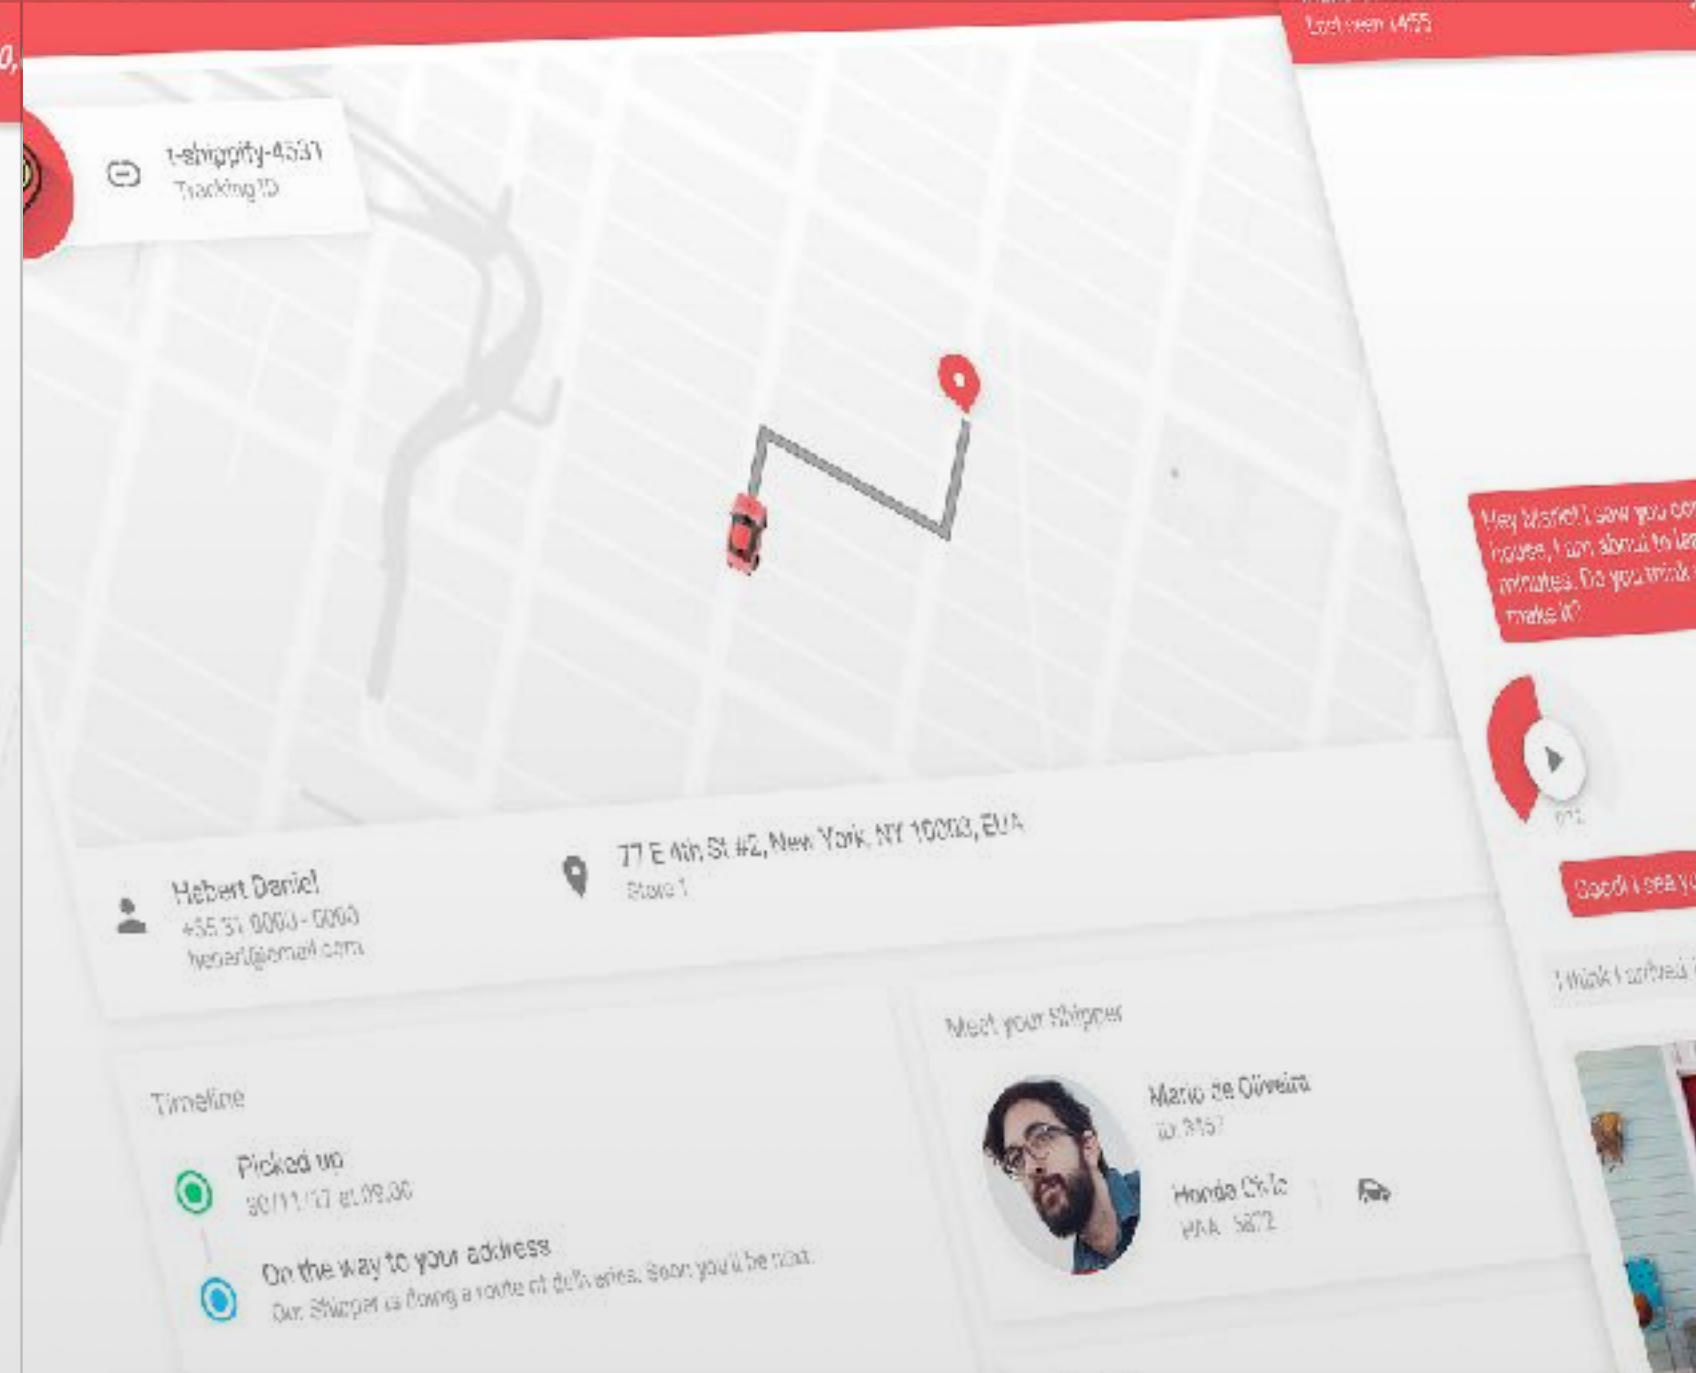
Last seen 14:55

1-shippify-4531
Tracking ID

Hey Mario! I saw you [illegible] house, I am about to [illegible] minutes. Do you think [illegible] make it?

Good! I see y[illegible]

I think I arrived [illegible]

Hebert Daniel
+55 31 0000 - 0000
hebert@email.com

77 E 4th St #2, New York, NY 10003, EUA
Store 1

Timeline

Picked up
30/11/17 at 09:30

On the way to your address
Our Shipper is doing a route of deliveries. Soon you'll be next.

Meet your Shipper

Mario de Oliveira
ID 3457

Honda Civic
PNA - 5872